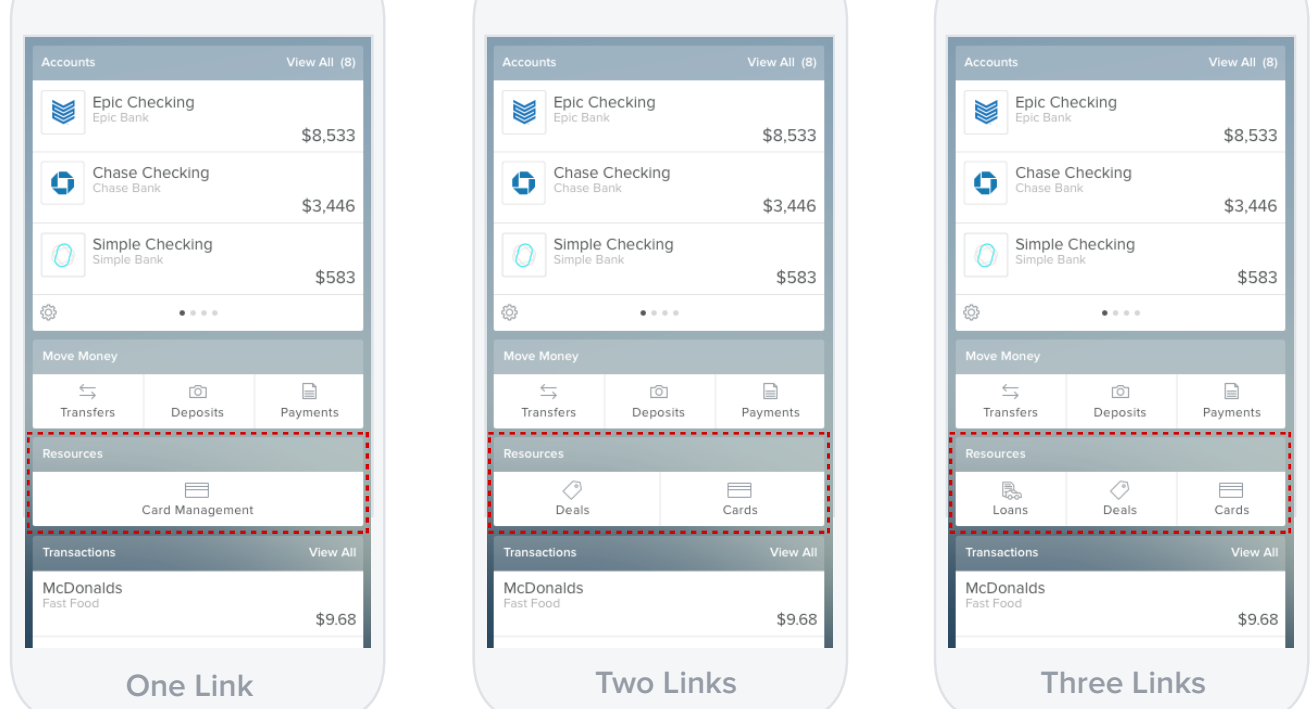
Accounts View All (8)

Epic Checking
Epic Bank
$8,533

Chase Checking
Chase Bank
$3,446

Simple Checking
Simple Bank
$583

Move Money

Transfers Deposits Payments

Resources

Card Management

Transactions View All

McDonalds
Fast Food
$9.68

One Link

Accounts View All (8)

Epic Checking
Epic Bank
$8,533

Chase Checking
Chase Bank
$3,446

Simple Checking
Simple Bank
$583

Move Money

Transfers Deposits Payments

Resources

Deals Cards

Transactions View All

McDonalds
Fast Food
$9.68

Two Links

Accounts View All (8)

Epic Checking
Epic Bank
$8,533

Chase Checking
Chase Bank
$3,446

Simple Checking
Simple Bank
$583

Move Money

Transfers Deposits Payments

Resources

Loans Deals Cards

Transactions View All

McDonalds
Fast Food
$9.68

Three Links